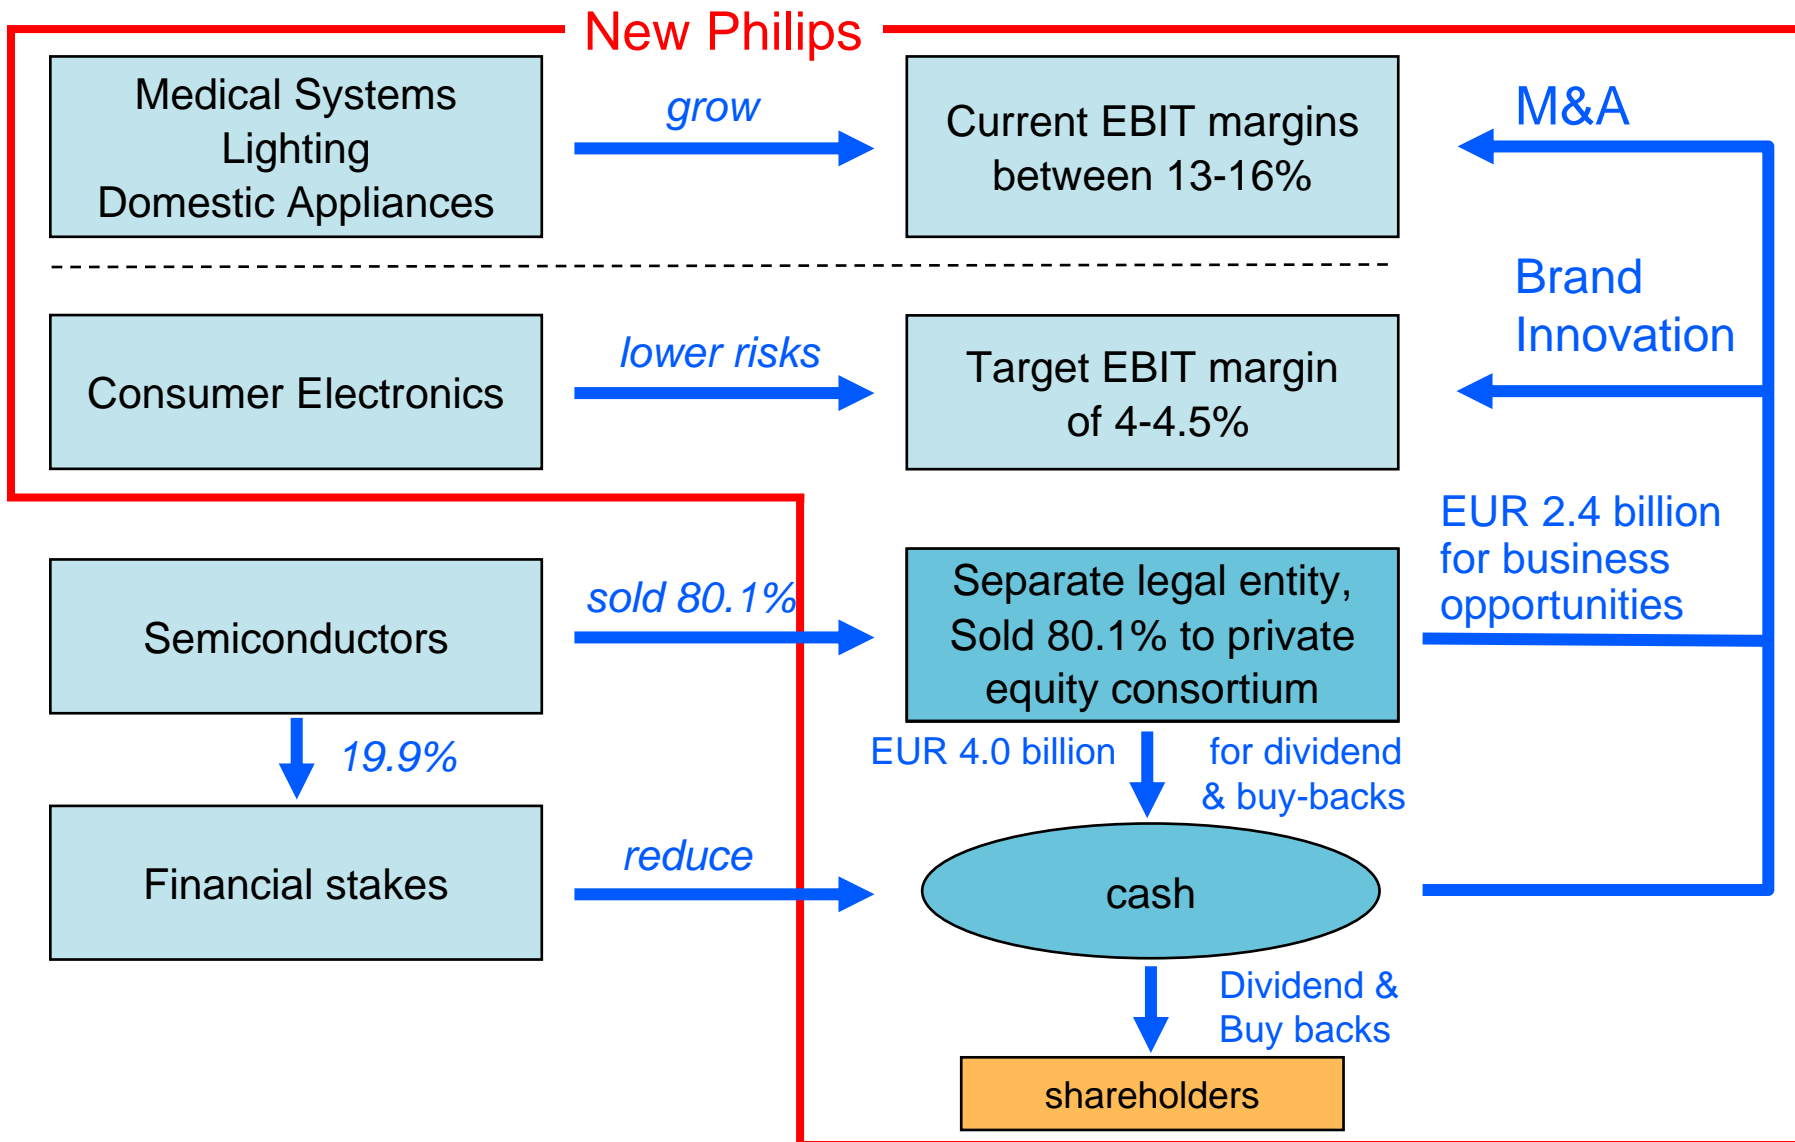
New Philips

Medical Systems
Lighting
Domestic Appliances

grow

Current EBIT margins between 13-16%

M&A

Brand
Innovation

Consumer Electronics

lower risks

Target EBIT margin of 4-4.5%

EUR 2.4 billion for business opportunities

Semiconductors

sold 80.1%

Separate legal entity, Sold 80.1% to private equity consortium

19.9%

EUR 4.0 billion

for dividend & buy-backs

Financial stakes

reduce

cash

Dividend & Buy backs

shareholders